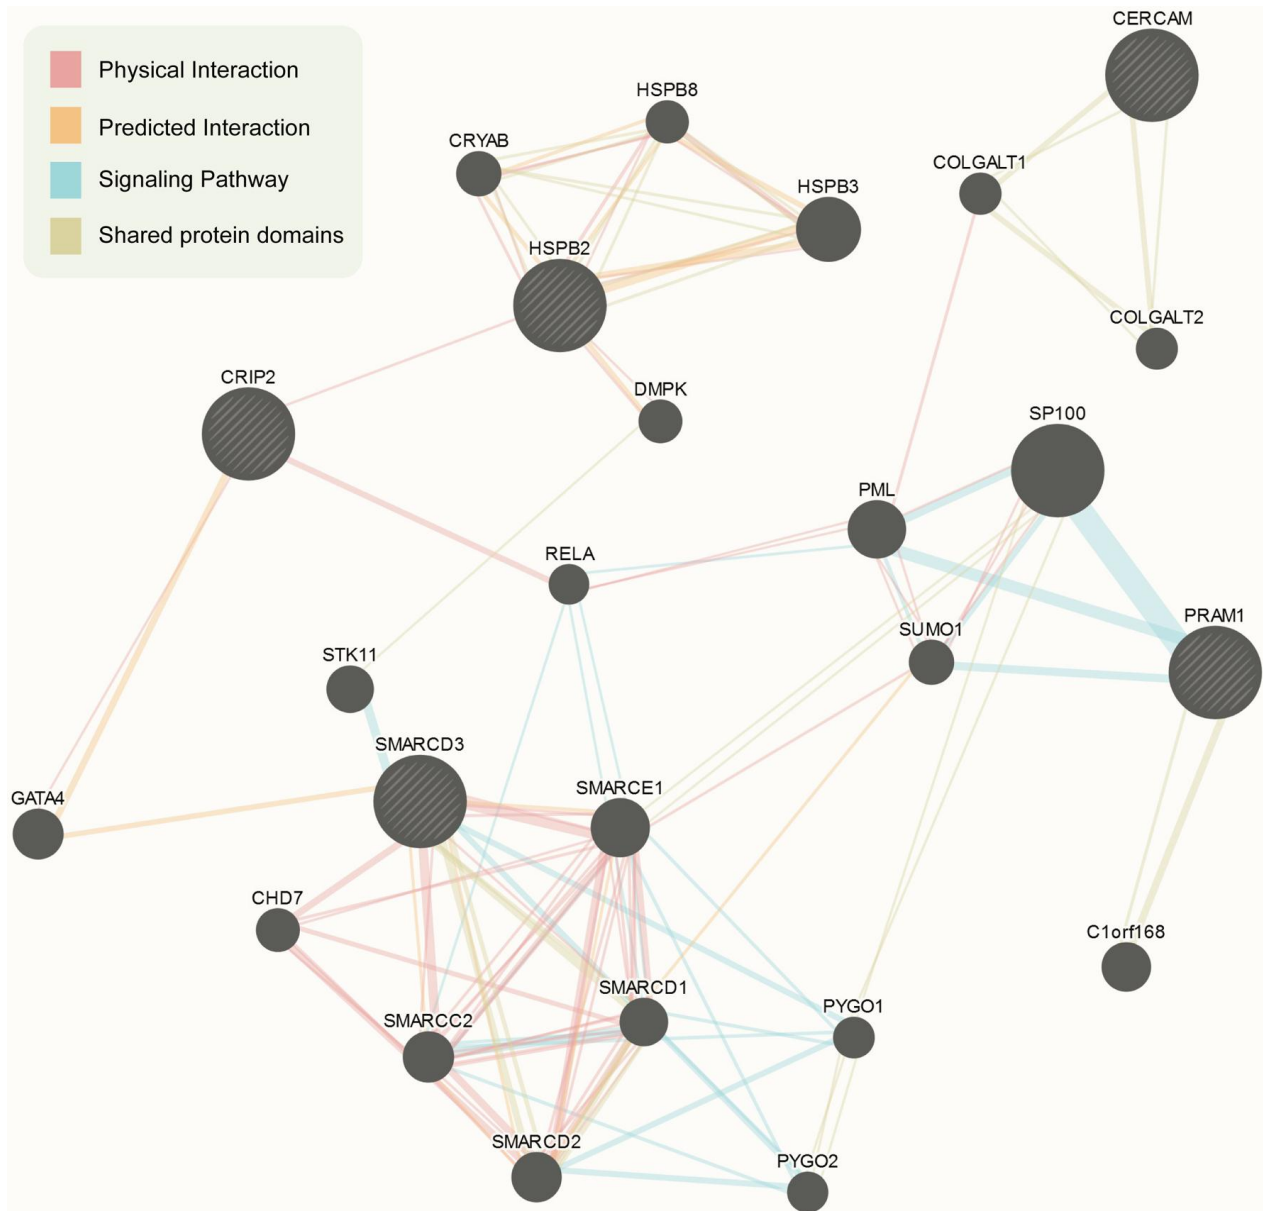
Physical Interaction
Predicted Interaction
Signaling Pathway
Shared protein domains

HSPB8
CRYAB
HSPB3
HSPB2
DMPK
CERCAM
COLGALT1
COLGALT2
CRIP2
SP100
PML
RELA
SUMO1
PRAM1
STK11
SMARCD3
GATA4
SMARCE1
CHD7
SMARCD1
SMARCC2
PYGO1
C1orf168
SMARCD2
PYGO2